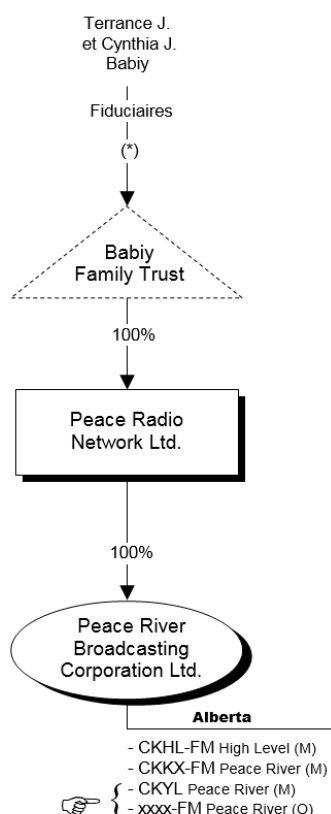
Terrance J.
et Cynthia J.
Babiy

Fiduciaires

(*)

Babiy
Family Trust

100%

Peace Radio
Network Ltd.

100%

Peace River
Broadcasting
Corporation Ltd.

Alberta

- CKHL-FM High Level (M)
- CKKX-FM Peace River (M)
- CKYL Peace River (M)
- xxxx-FM Peace River (O)